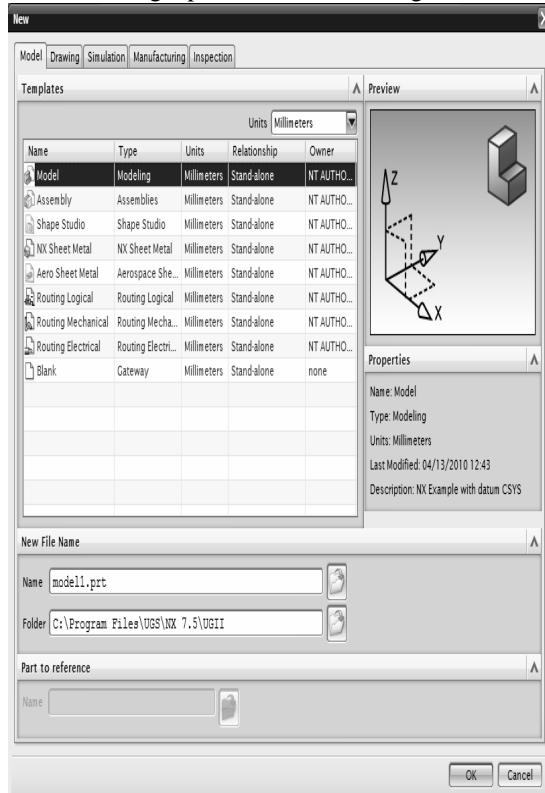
New

Model | Drawing | Simulation | Manufacturing | Inspection

Templates

Units Millimeters

| Name | Type | Units | Relationship | Owner |
|---|---|---|---|---|
| Model | Modeling | Millimeters | Stand-alone | NT AUTHO... |
| Assembly | Assemblies | Millimeters | Stand-alone | NT AUTHO... |
| Shape Studio | Shape Studio | Millimeters | Stand-alone | NT AUTHO... |
| NX Sheet Metal | NX Sheet Metal | Millimeters | Stand-alone | NT AUTHO... |
| Aero Sheet Metal | Aerospace She... | Millimeters | Stand-alone | NT AUTHO... |
| Routing Logical | Routing Logical | Millimeters | Stand-alone | NT AUTHO... |
| Routing Mechanical | Routing Mecha... | Millimeters | Stand-alone | NT AUTHO... |
| Routing Electrical | Routing Electri... | Millimeters | Stand-alone | NT AUTHO... |
| Blank | Gateway | Millimeters | Stand-alone | none |

Preview

Z
Y
X

Properties

Name: Model
Type: Modeling
Units: Millimeters
Last Modified: 04/13/2010 12:43
Description: NX Example with datum CSYS

New File Name

Name model1.prt

Folder C:\Program Files\UGS\NX 7.5\UGII

Part to reference

Name

OK Cancel